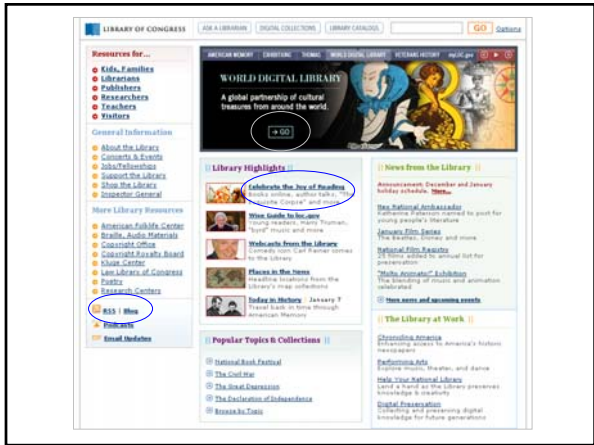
LIBRARY OF CONGRESS | ASK A LIBRARIAN | DIGITAL COLLECTIONS | LIBRARY CATALOGS | GO | Options

Resources for...
Kids, Families
Librarians
Publishers
Researchers
Teachers
Visitors

General Information
About the Library
Concerts & Events
Jobs/Fellowships
Support the Library
Shop the Library
Inspector General

More Library Resources
American Folklife Center
Braille, Audio Materials
Copyright Office
Copyright Royalty Board
Kluge Center
Law Library of Congress
Poetry
Research Centers

RSS | Blog
Podcasts
Email Updates

AMERICAN MEMORY | EXHIBITIONS | THOMAS | WORLD DIGITAL LIBRARY | VETERANS HISTORY | myLOC.gov

WORLD DIGITAL LIBRARY
A global partnership of cultural treasures from around the world.
→ GO

Library Highlights
Celebrate the Joy of Reading
Books online, author talks, "The Quixote Corpus" and more
Wise Guide to loc.gov
Comedy, Harry Truman, "bird" music and more
Webcasts from the Library
Comedy icon Carl Reiner comes to the Library
Places in the News
Headline locations from the Library's map collections
Today in History - January 7
Travel back in time through American Memory

Popular Topics & Collections
National Book Festival
The Civil War
The Great Depression
The Declaration of Independence
Browse by Topic

News from the Library
Announcement: December and January holiday schedule. More...
New National Ambassador
Katherine Paterson named to post for young people's literature
January Film Series
The Beatles, Disney and more
National Film Registry
25 films added to annual list for preservation
"Molto Animato!" Exhibition
The blending of music and animation celebrated
More news and upcoming events

The Library at Work
Chronicling America
Enhancing access to America's historic newspapers
Performing Arts
Explore music, theater, and dance
Help Your National Library
Lend a hand as the Library preserves knowledge & creativity
Digital Preservation
Collecting and preserving digital knowledge for future generations